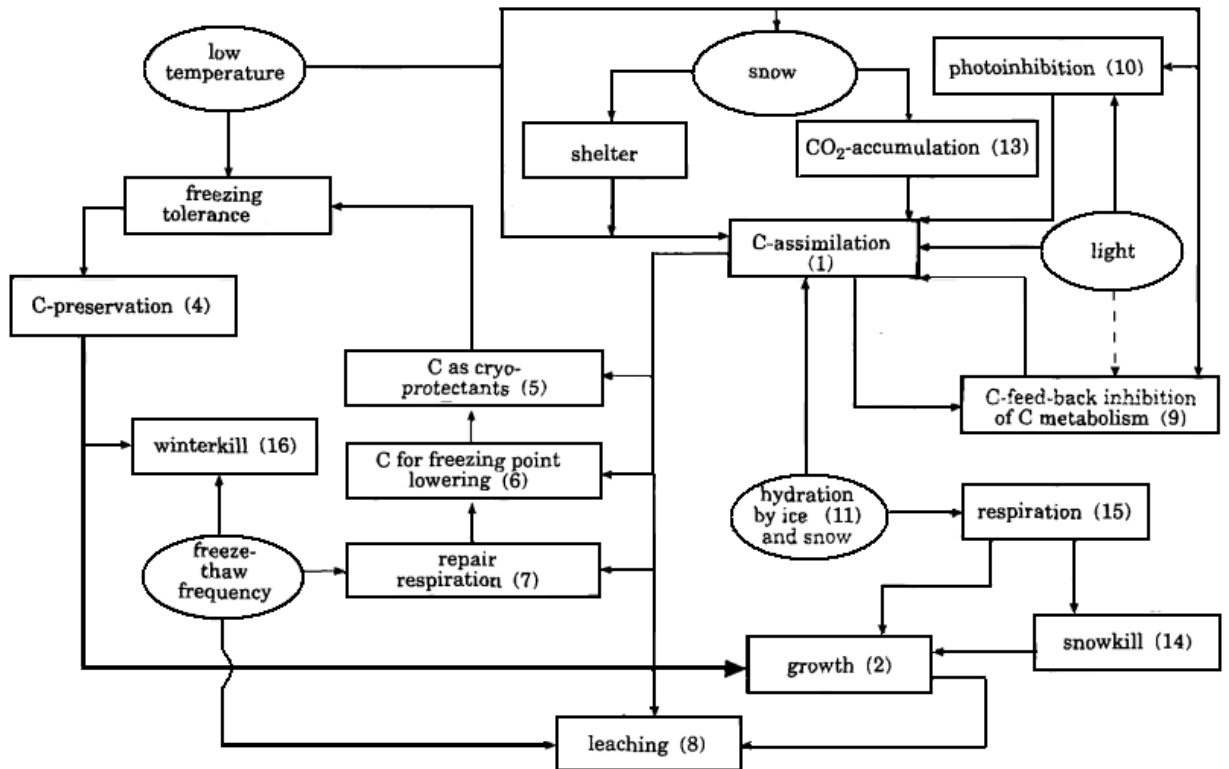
low temperature

snow

photoinhibition (10)

shelter

$CO_2$-accumulation (13)

freezing tolerance

C-assimilation (1)

light

C-preservation (4)

C as cryoprotectants (5)

C-feed-back inhibition of C metabolism (9)

winterkill (16)

C for freezing point lowering (6)

hydration by ice (11) and snow

respiration (15)

freeze-thaw frequency

repair respiration (7)

snowkill (14)

growth (2)

leaching (8)